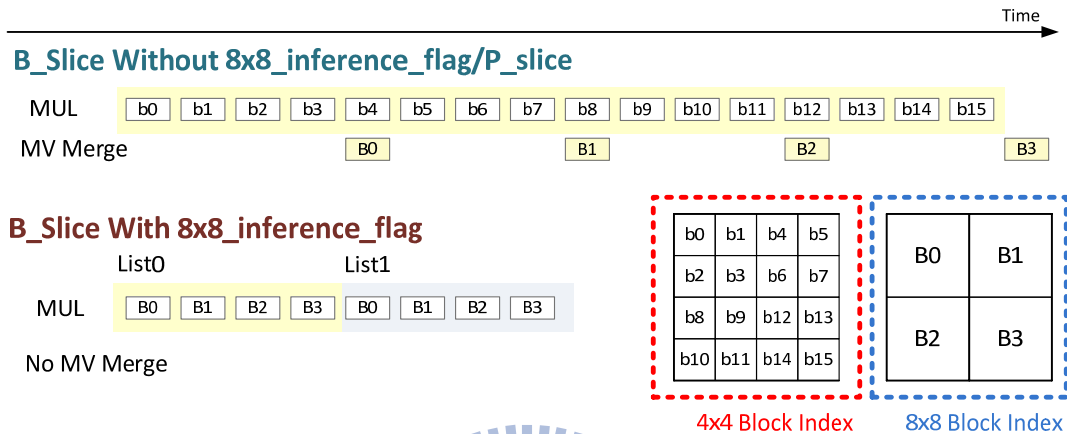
Time

B_Slice Without 8x8_inference_flag/P_slice

MUL b0 b1 b2 b3 b4 b5 b6 b7 b8 b9 b10 b11 b12 b13 b14 b15

MV Merge B0 B1 B2 B3

B_Slice With 8x8_inference_flag

List0 List1

MUL B0 B1 B2 B3 B0 B1 B2 B3

No MV Merge

| b0 | b1 | b4 | b5 |
|---|---|---|---|
| b2 | b3 | b6 | b7 |
| b8 | b9 | b12 | b13 |
| b10 | b11 | b14 | b15 |

4x4 Block Index

| B0 | B1 |
|---|---|
| B2 | B3 |

8x8 Block Index